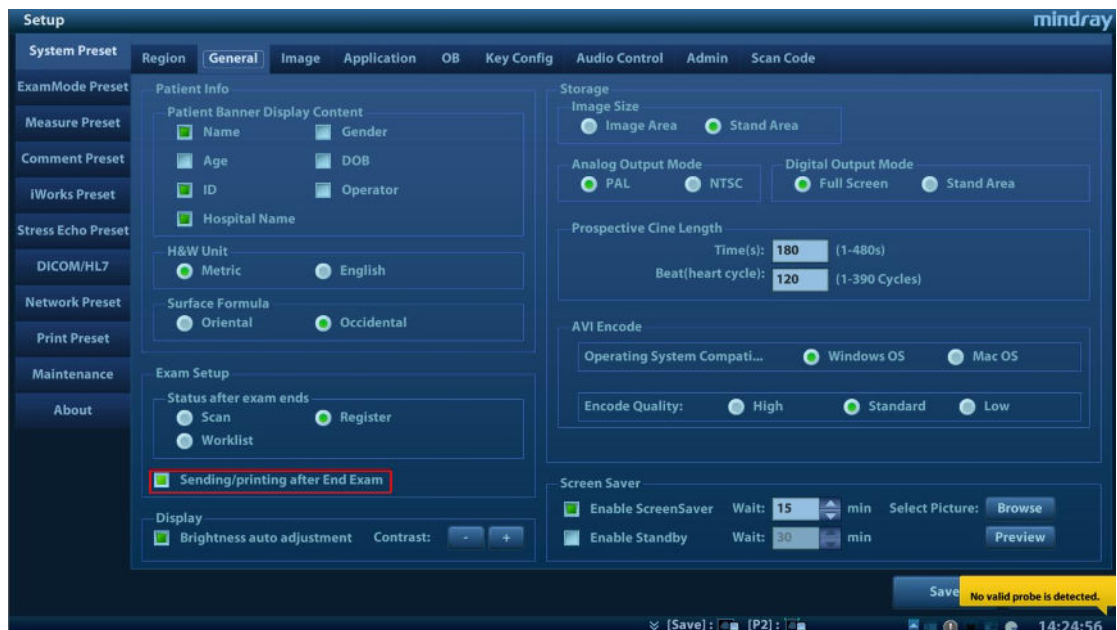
Setup
mindray

System Preset
ExamMode Preset
Measure Preset
Comment Preset
iWorks Preset
Stress Echo Preset
DICOM/HL7
Network Preset
Print Preset
Maintenance
About

Region General Image Application OB Key Config Audio Control Admin Scan Code

Patient Info
Patient Banner Display Content
Name
Gender
Age
DOB
ID
Operator
Hospital Name

H&W Unit
Metric
English

Surface Formula
Oriental
Occidental

Exam Setup
Status after exam ends
Scan
Register
Worklist

Sending/printing after End Exam

Display
Brightness auto adjustment
Contrast: - +

Storage
Image Size
Image Area
Stand Area

Analog Output Mode
PAL
NTSC

Digital Output Mode
Full Screen
Stand Area

Prospective Cine Length
Time(s): 180 (1-480s)
Beat(heart cycle): 120 (1-390 Cycles)

AVI Encode
Operating System Compati...
Windows OS
Mac OS
Encode Quality:
High
Standard
Low

Screen Saver
Enable ScreenSaver Wait: 15 min Select Picture: Browse
Enable Standby Wait: 30 min Preview

Save
No valid probe is detected.

[Save]: [P2]:
14:24:56